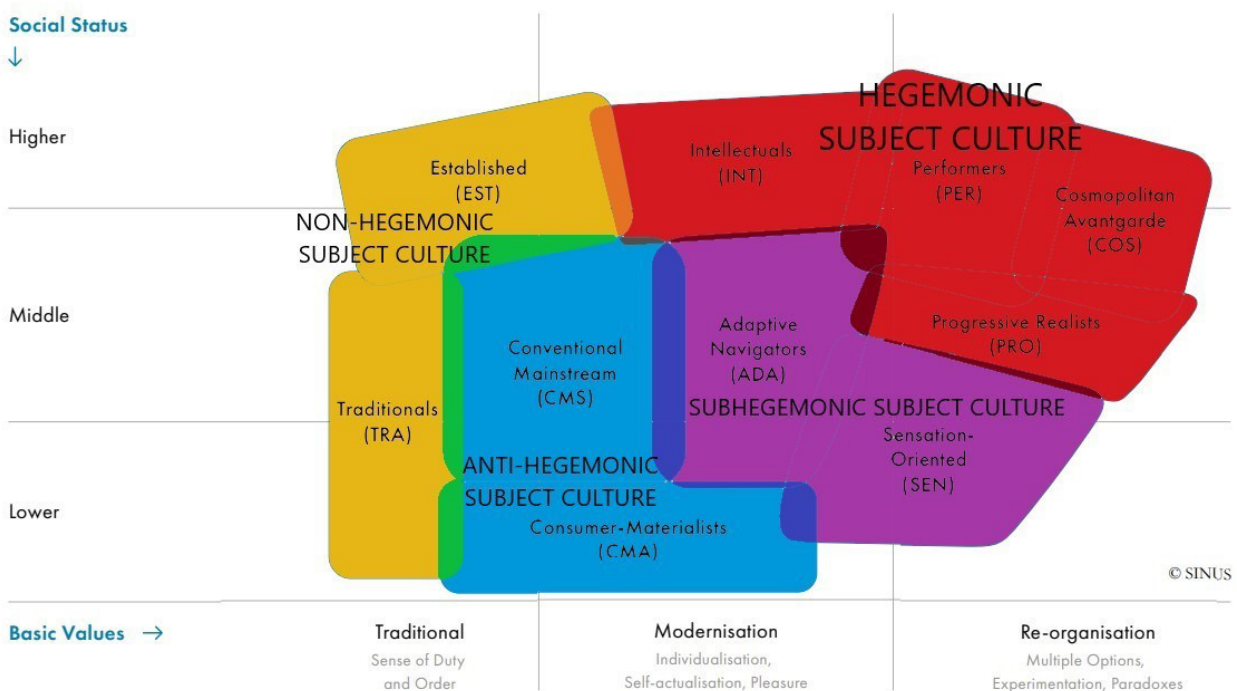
Social Status
↓

Higher

Middle

Lower

HEGEMONIC SUBJECT CULTURE

Established (EST)

Intellectuals (INT)

Performers (PER)

Cosmopolitan Avantgarde (COS)

NON-HEGEMONIC SUBJECT CULTURE

Conventional Mainstream (CMS)

Adaptive Navigators (ADA)

Progressive Realists (PRO)

Traditionals (TRA)

SUBHEGEMONIC SUBJECT CULTURE

Sensation-Oriented (SEN)

ANTI-HEGEMONIC SUBJECT CULTURE

Consumer-Materialists (CMA)

© SINUS

Basic Values →

Traditional
Sense of Duty and Order

Modernisation
Individualisation, Self-actualisation, Pleasure

Re-organisation
Multiple Options, Experimentation, Paradoxes